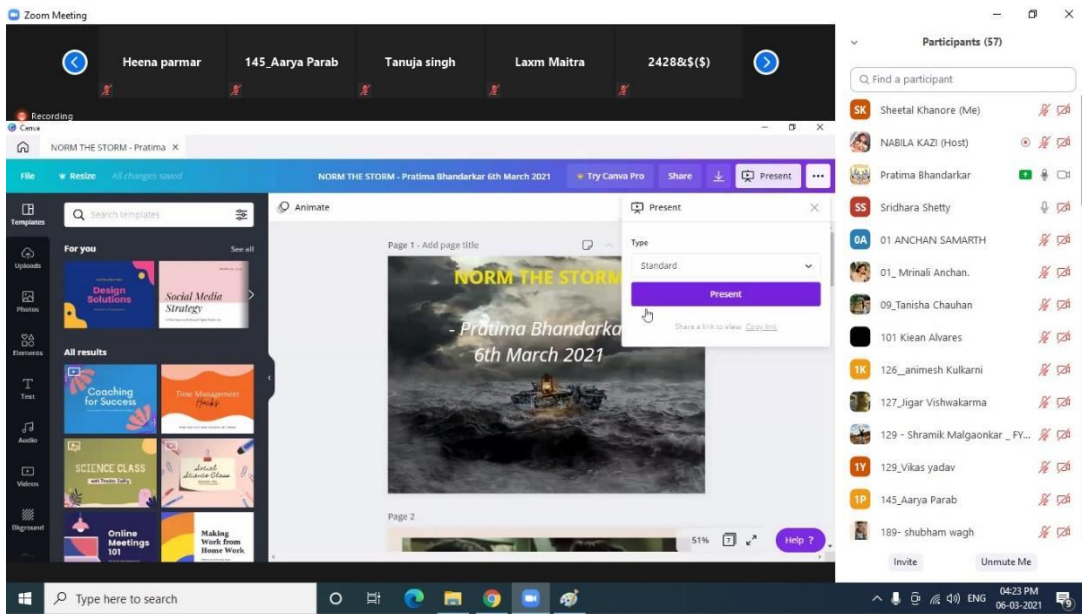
Zoom Meeting

Heena parmar
145_Aarya Parab
Tanuja singh
Laxm Maitra
2428&$($)

Recording

Canva

NORM THE STORM - Pratima ×

File
Resize
All changes saved
NORM THE STORM - Pratima Bhandarkar 6th March 2021
Try Canva Pro
Share
Present

Templates
Uploads
Photos
Elements
Text
Audio
Videos
Bkground

Search templates

For you
See all

Design Solutions
Social Media Strategy

All results

Coaching for Success
Time Management Hacks
SCIENCE CLASS
Social Science Class
Online Meetings 101
Making Work from Home Work

Animate

Page 1 - Add page title

NORM THE STORM
- Pratima Bhandarka
6th March 2021

Page 2

Present
Type
Standard
Present
Share a link to view Copy link

51%
Help ?

Participants (57)

Find a participant

Sheetal Khanore (Me)
NABILA KAZI (Host)
Pratima Bhandarkar
Sridhara Shetty
01 ANCHAN SAMARTH
01_ Mrinali Anchan.
09_Tanisha Chauhan
101 Kiean Alvares
126__animesh Kulkarni
127_Jigar Vishwakarma
129 - Shramik Malgaonkar _ FY...
129_Vikas yadav
145_Aarya Parab
189- shubham wagh

Invite
Unmute Me

Type here to search

ENG
04:23 PM
06-03-2021